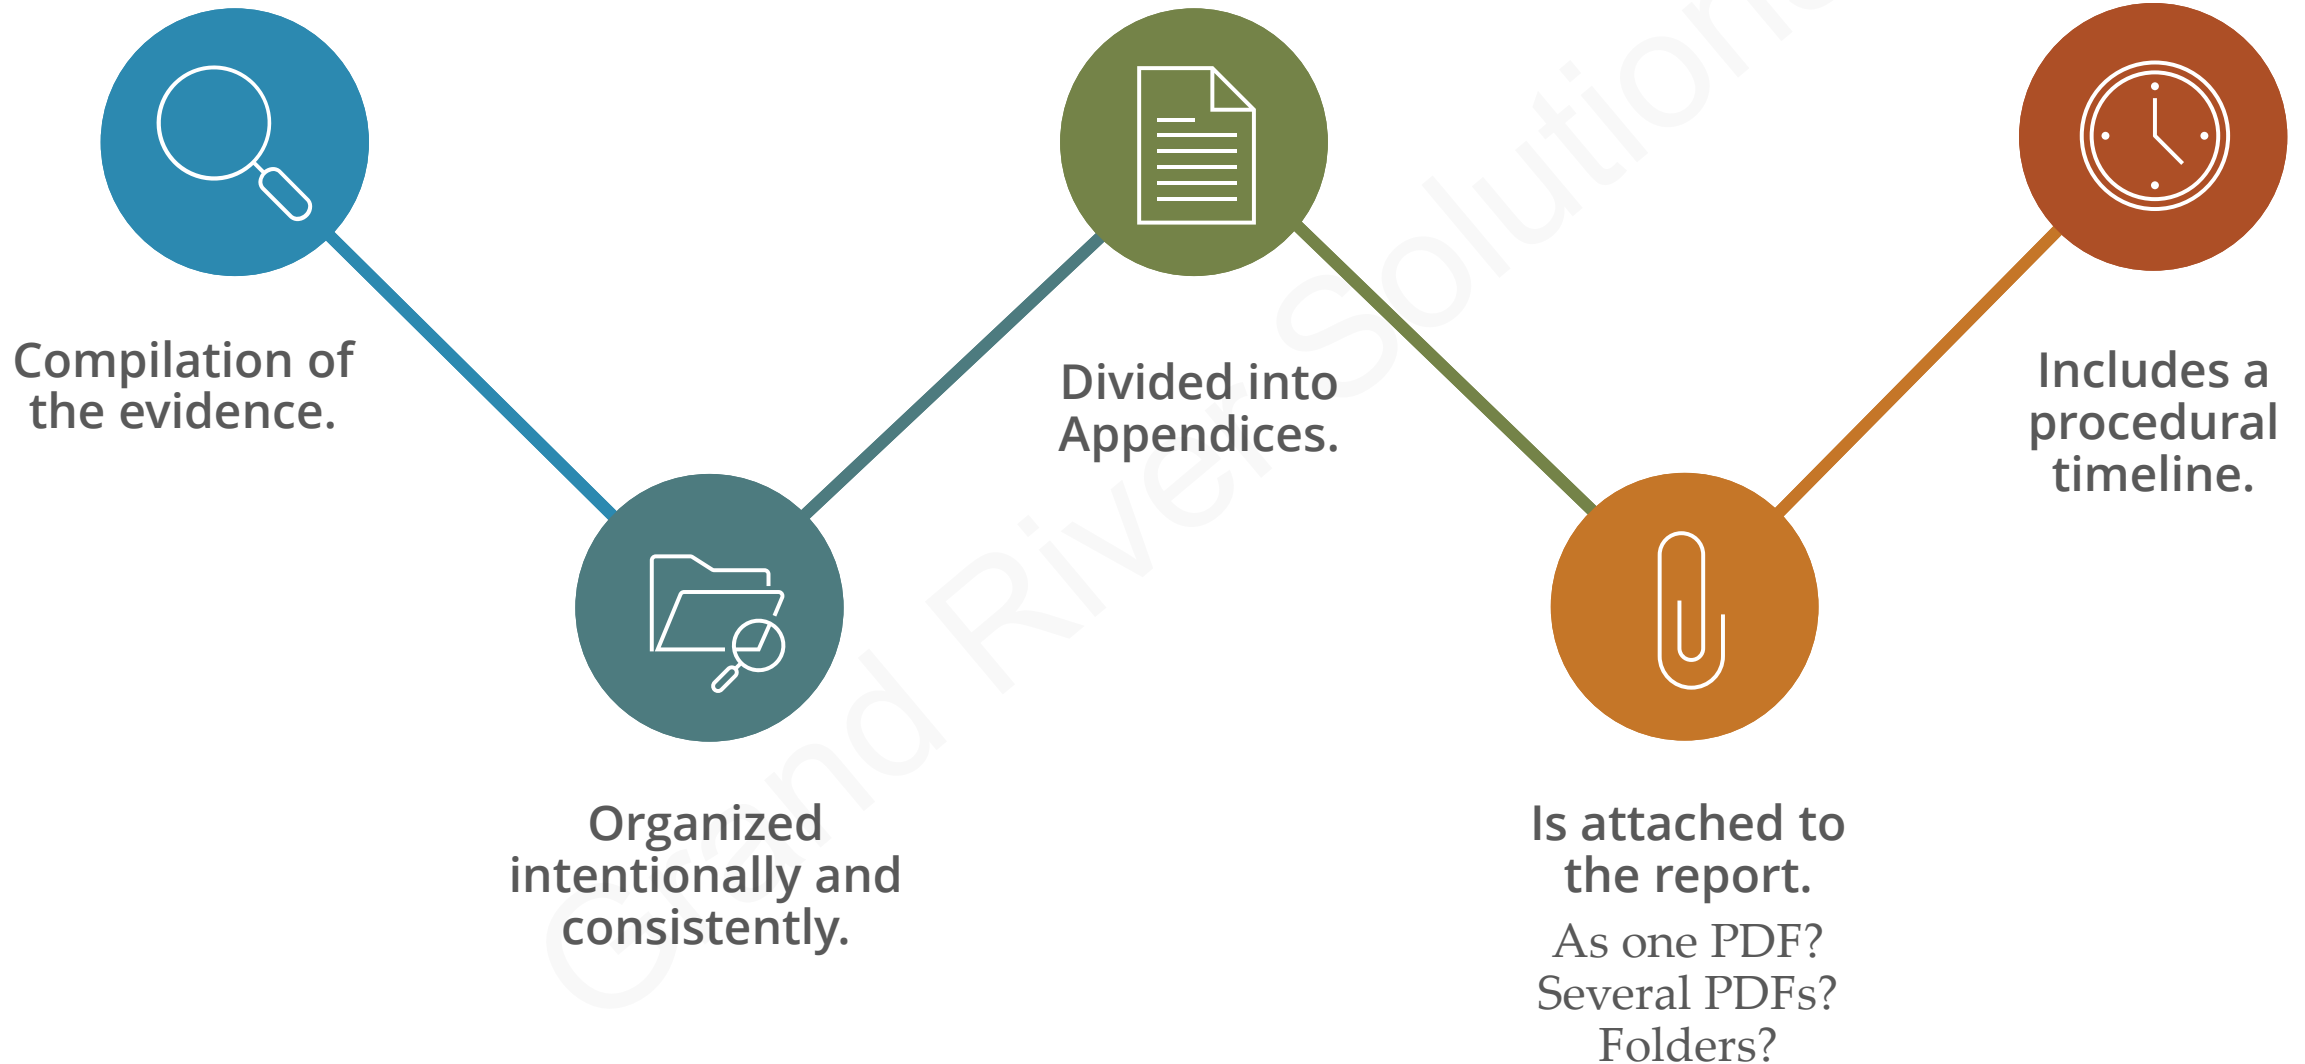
Compilation of the evidence.

Organized intentionally and consistently.

Divided into Appendices.

Is attached to the report.

As one PDF? Several PDFs? Folders?

Includes a procedural timeline.

Grand River Solutions